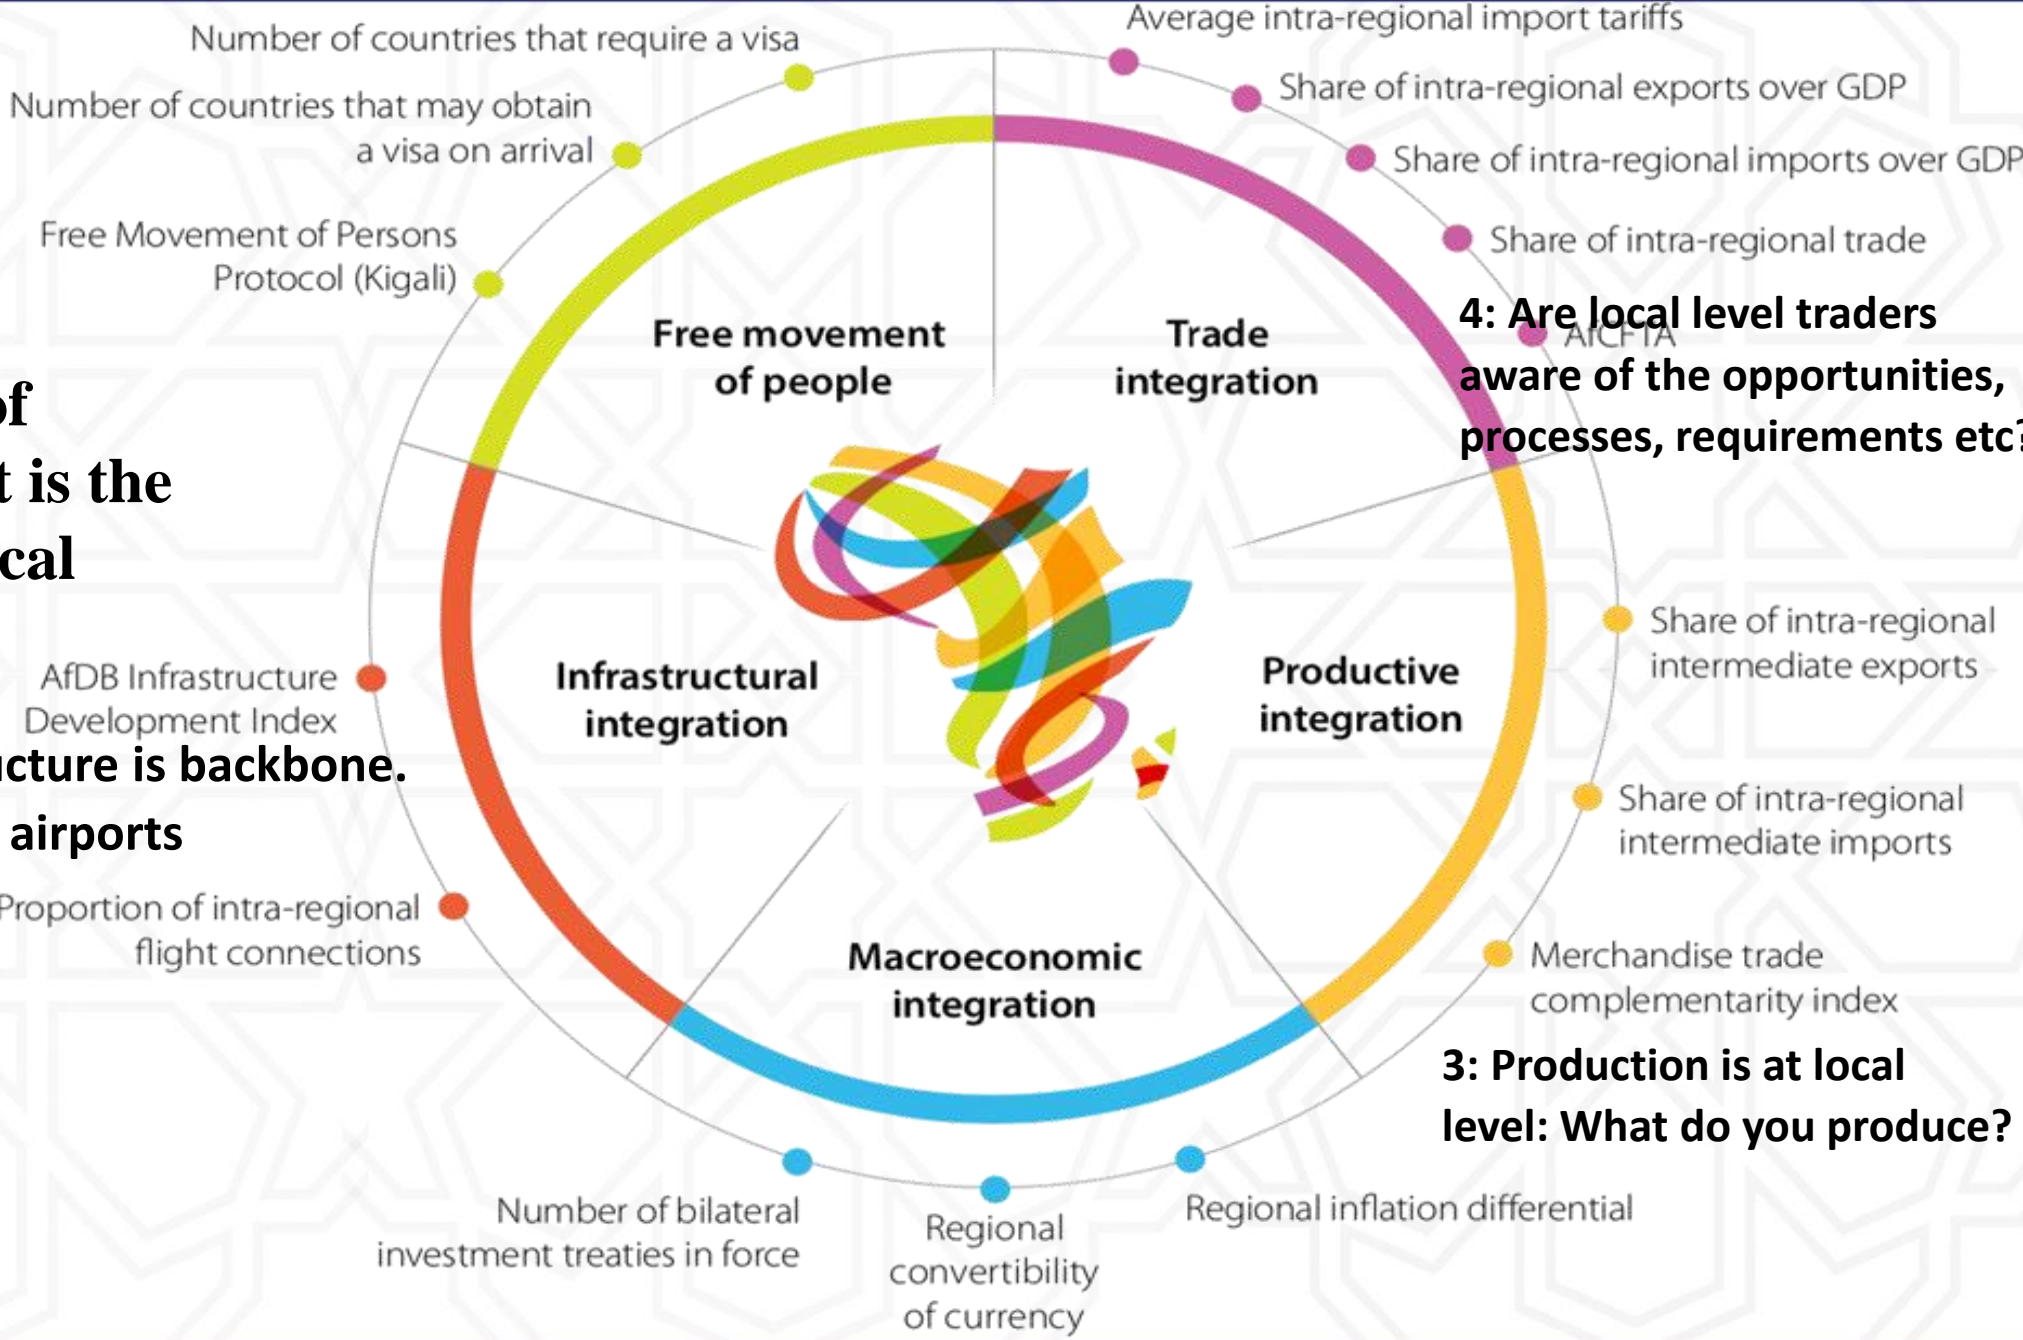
Number of countries that require a visa

Number of countries that may obtain a visa on arrival

Free Movement of Persons Protocol (Kigali)

Average intra-regional import tariffs

Share of intra-regional exports over GDP

Share of intra-regional imports over GDP

Share of intra-regional trade

AfCFTA

4: Are local level traders aware of the opportunities, processes, requirements etc?

Free movement of people

Trade integration

of
t is the
cal

Infrastructural integration

Productive integration

AfDB Infrastructure Development Index

cture is backbone.
airports

Share of intra-regional intermediate exports

Share of intra-regional intermediate imports

Proportion of intra-regional flight connections

Macroeconomic integration

Merchandise trade complementarity index

3: Production is at local level: What do you produce?

Number of bilateral investment treaties in force

Regional convertibility of currency

Regional inflation differential